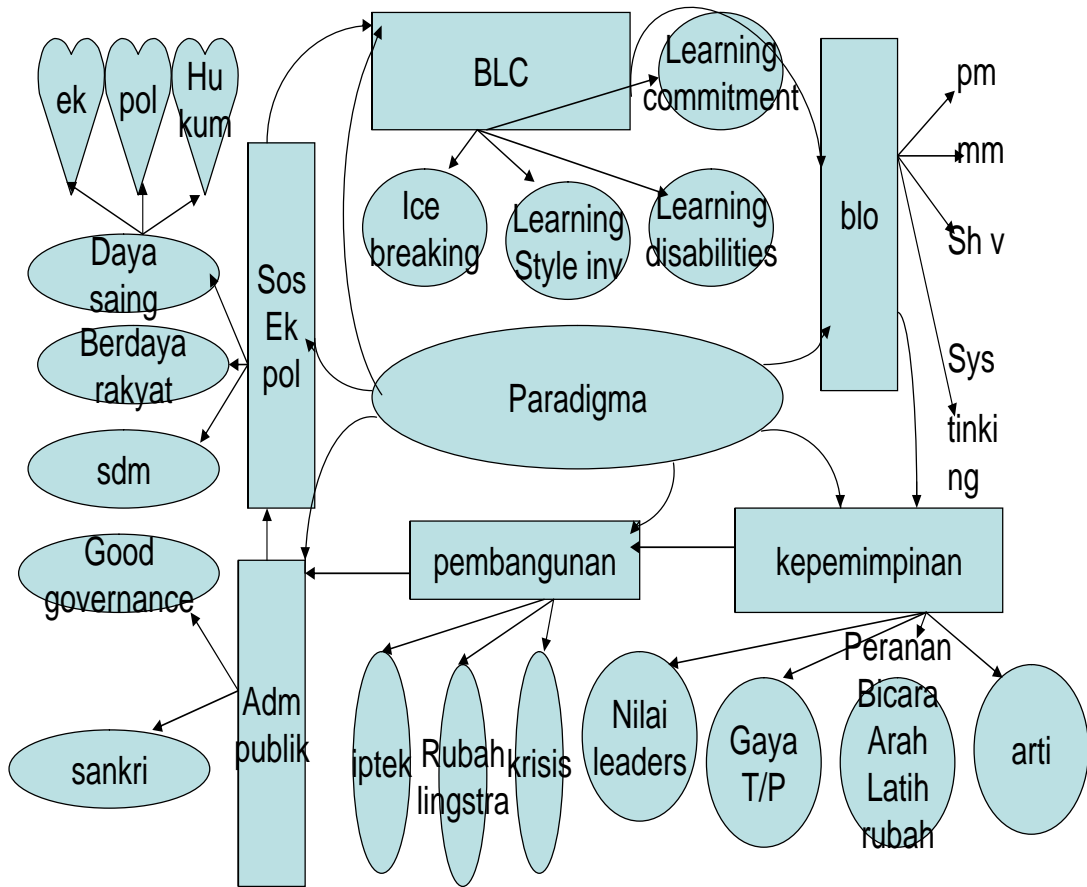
ek
pol
Hu kum
BLC
Learning commitment
pm
mm
Sh v
Sys tinki ng
blo
Ice breaking
Learning Style inv
Learning disabilities
Daya saing
Berdaya rakyat
sdm
Sos Ek pol
Paradigma
Good governance
sankri
Adm publik
pembangunan
kepemimpinan
iptek
Rubah lingstra
krisis
Nilai leaders
Gaya T/P
Peranan Bicara Arah Latih rubah
arti